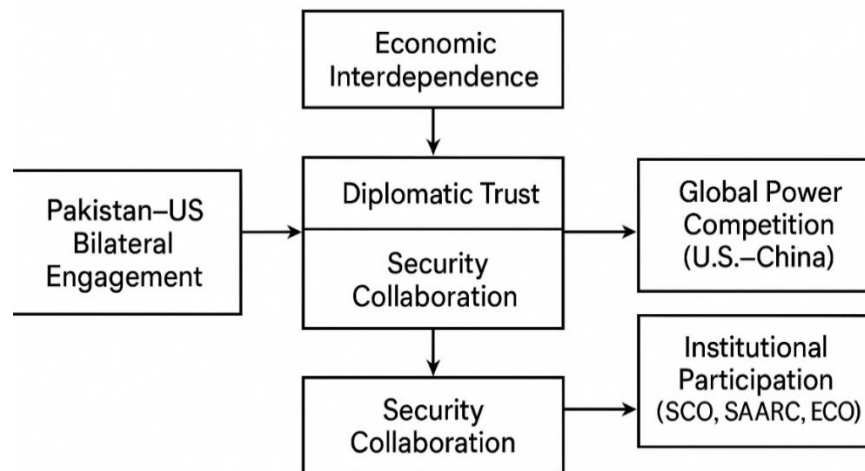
Economic Interdependence

Pakistan–US Bilateral Engagement

Diplomatic Trust

Security Collaboration

Global Power Competition (U.S.–China)

Security Collaboration

Institutional Participation (SCO, SAARC, ECO)